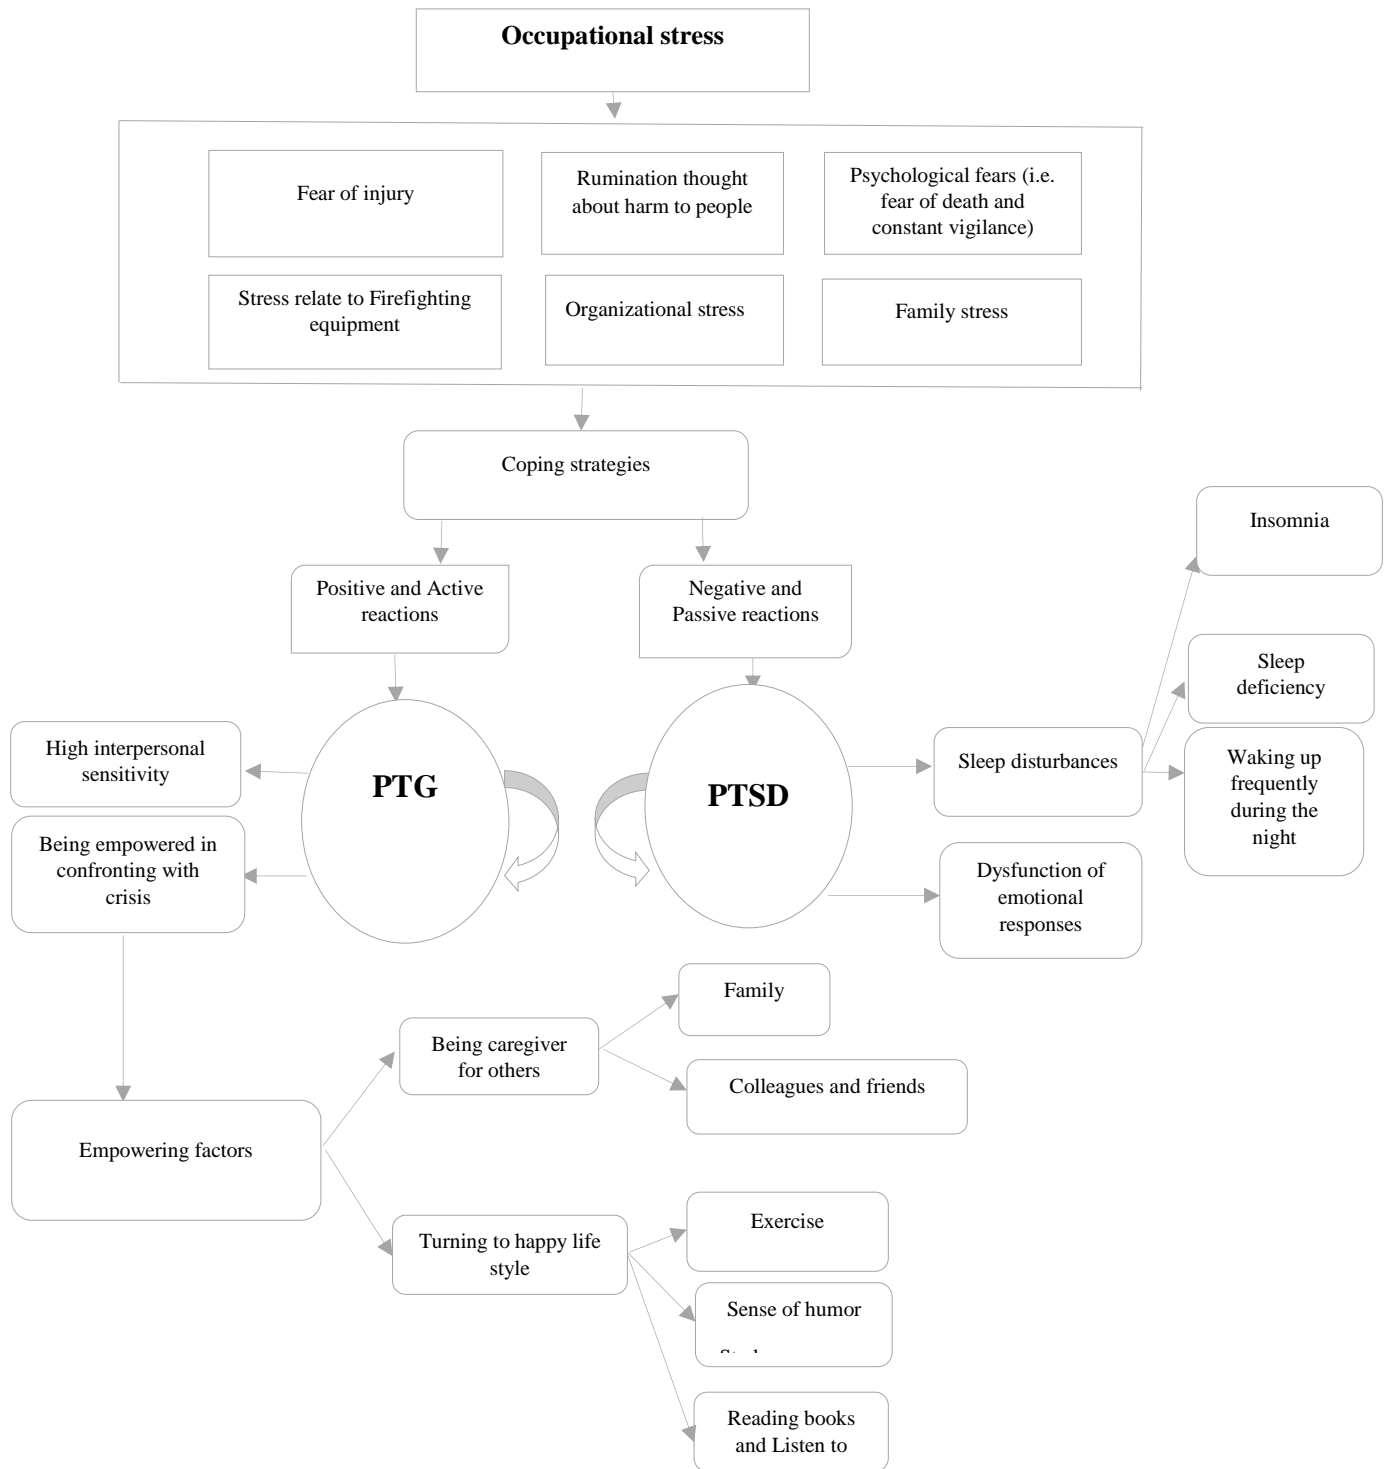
Occupational stress

Fear of injury

Rumination thought about harm to people

Psychological fears (i.e. fear of death and constant vigilance)

Stress relate to Firefighting equipment

Organizational stress

Family stress

Coping strategies

Positive and Active reactions

Negative and Passive reactions

Insomnia

Sleep deficiency

PTG

PTSD

High interpersonal sensitivity

Sleep disturbances

Waking up frequently during the night

Being empowered in confronting with crisis

Dysfunction of emotional responses

Family

Being caregiver for others

Colleagues and friends

Empowering factors

Turning to happy life style

Exercise

Sense of humor

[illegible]

Reading books and Listen to